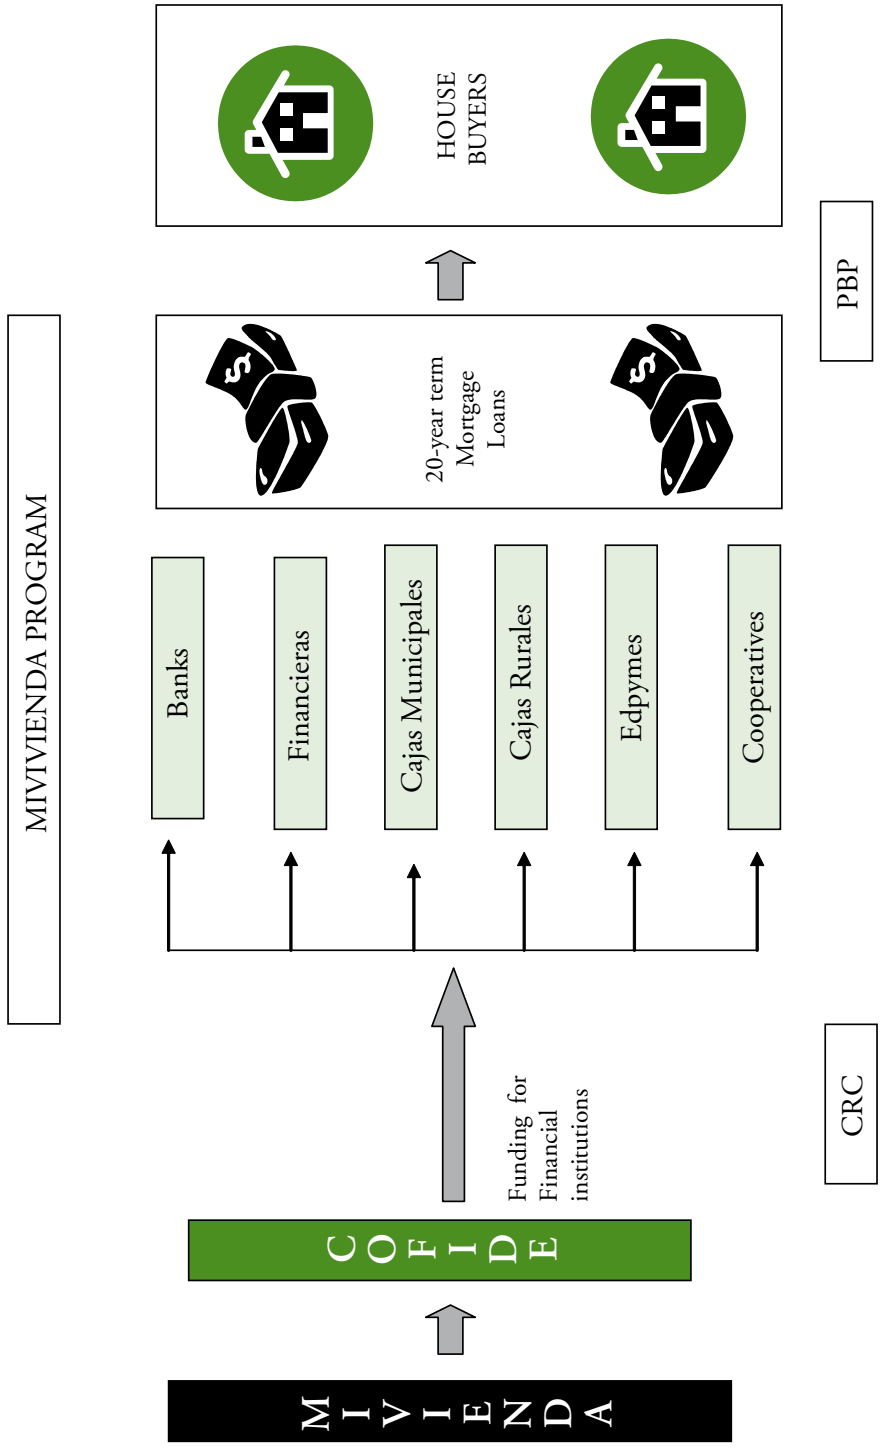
MIVIVIENDA PROGRAM

HOUSE BUYERS

PBP

20-year term Mortgage Loans

Banks

Financieras

Cajas Municipales

Cajas Rurales

Edpymes

Cooperatives

CRC

Funding for Financial institutions

COFIDE

MIVIENDA